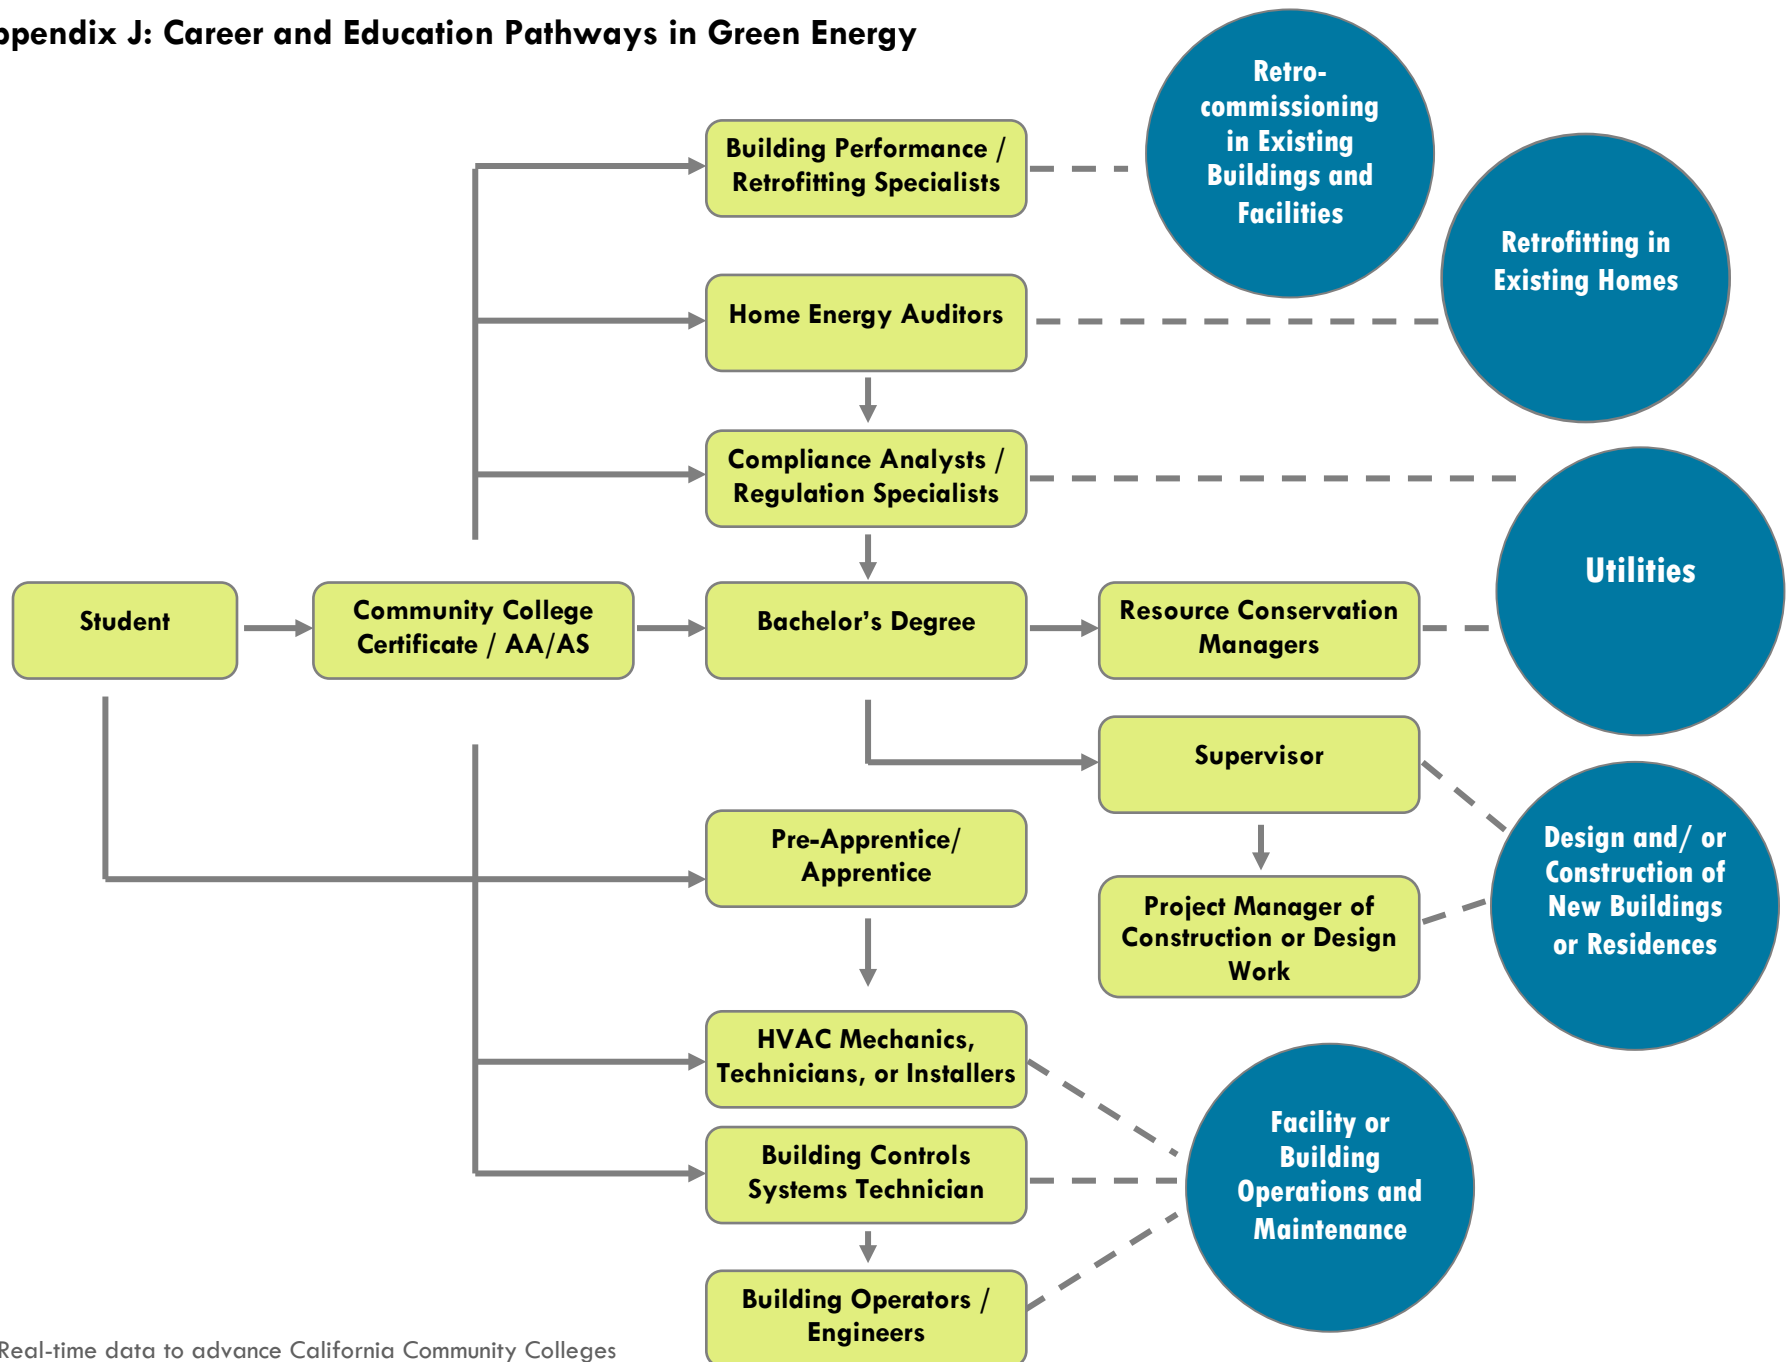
ppendix J: Career and Education Pathways in Green Energy

Building Performance / Retrofitting Specialists

Retro-commissioning in Existing Buildings and Facilities

Home Energy Auditors

Retrofitting in Existing Homes

Compliance Analysts / Regulation Specialists

Utilities

Student

Community College Certificate / AA/AS

Bachelor's Degree

Resource Conservation Managers

Supervisor

Pre-Apprentice/ Apprentice

Design and/ or Construction of New Buildings or Residences

Project Manager of Construction or Design Work

HVAC Mechanics, Technicians, or Installers

Facility or Building Operations and Maintenance

Building Controls Systems Technician

Building Operators / Engineers

Real-time data to advance California Community Colleges